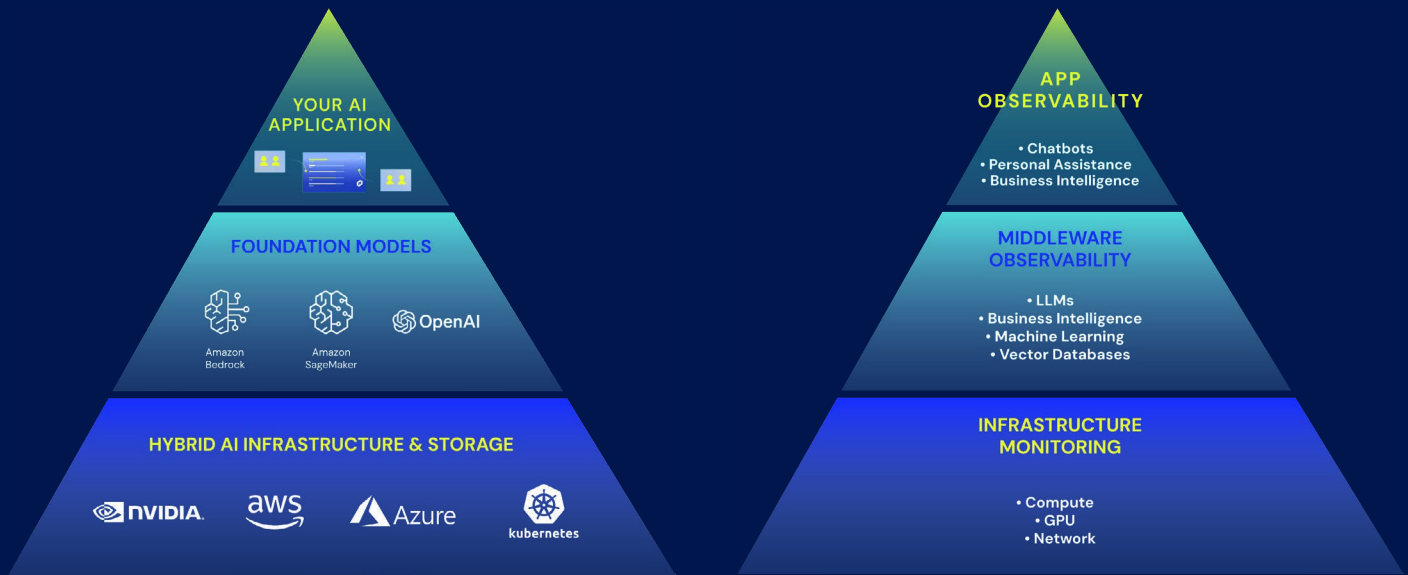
YOUR AI APPLICATION

FOUNDATION MODELS

Amazon Bedrock

Amazon SageMaker

OpenAI

HYBRID AI INFRASTRUCTURE & STORAGE

NVIDIA.

aws

Azure

kubernetes

APP OBSERVABILITY

• Chatbots
• Personal Assistance
• Business Intelligence

MIDDLEWARE OBSERVABILITY

• LLMs
• Business Intelligence
• Machine Learning
• Vector Databases

INFRASTRUCTURE MONITORING

• Compute
• GPU
• Network